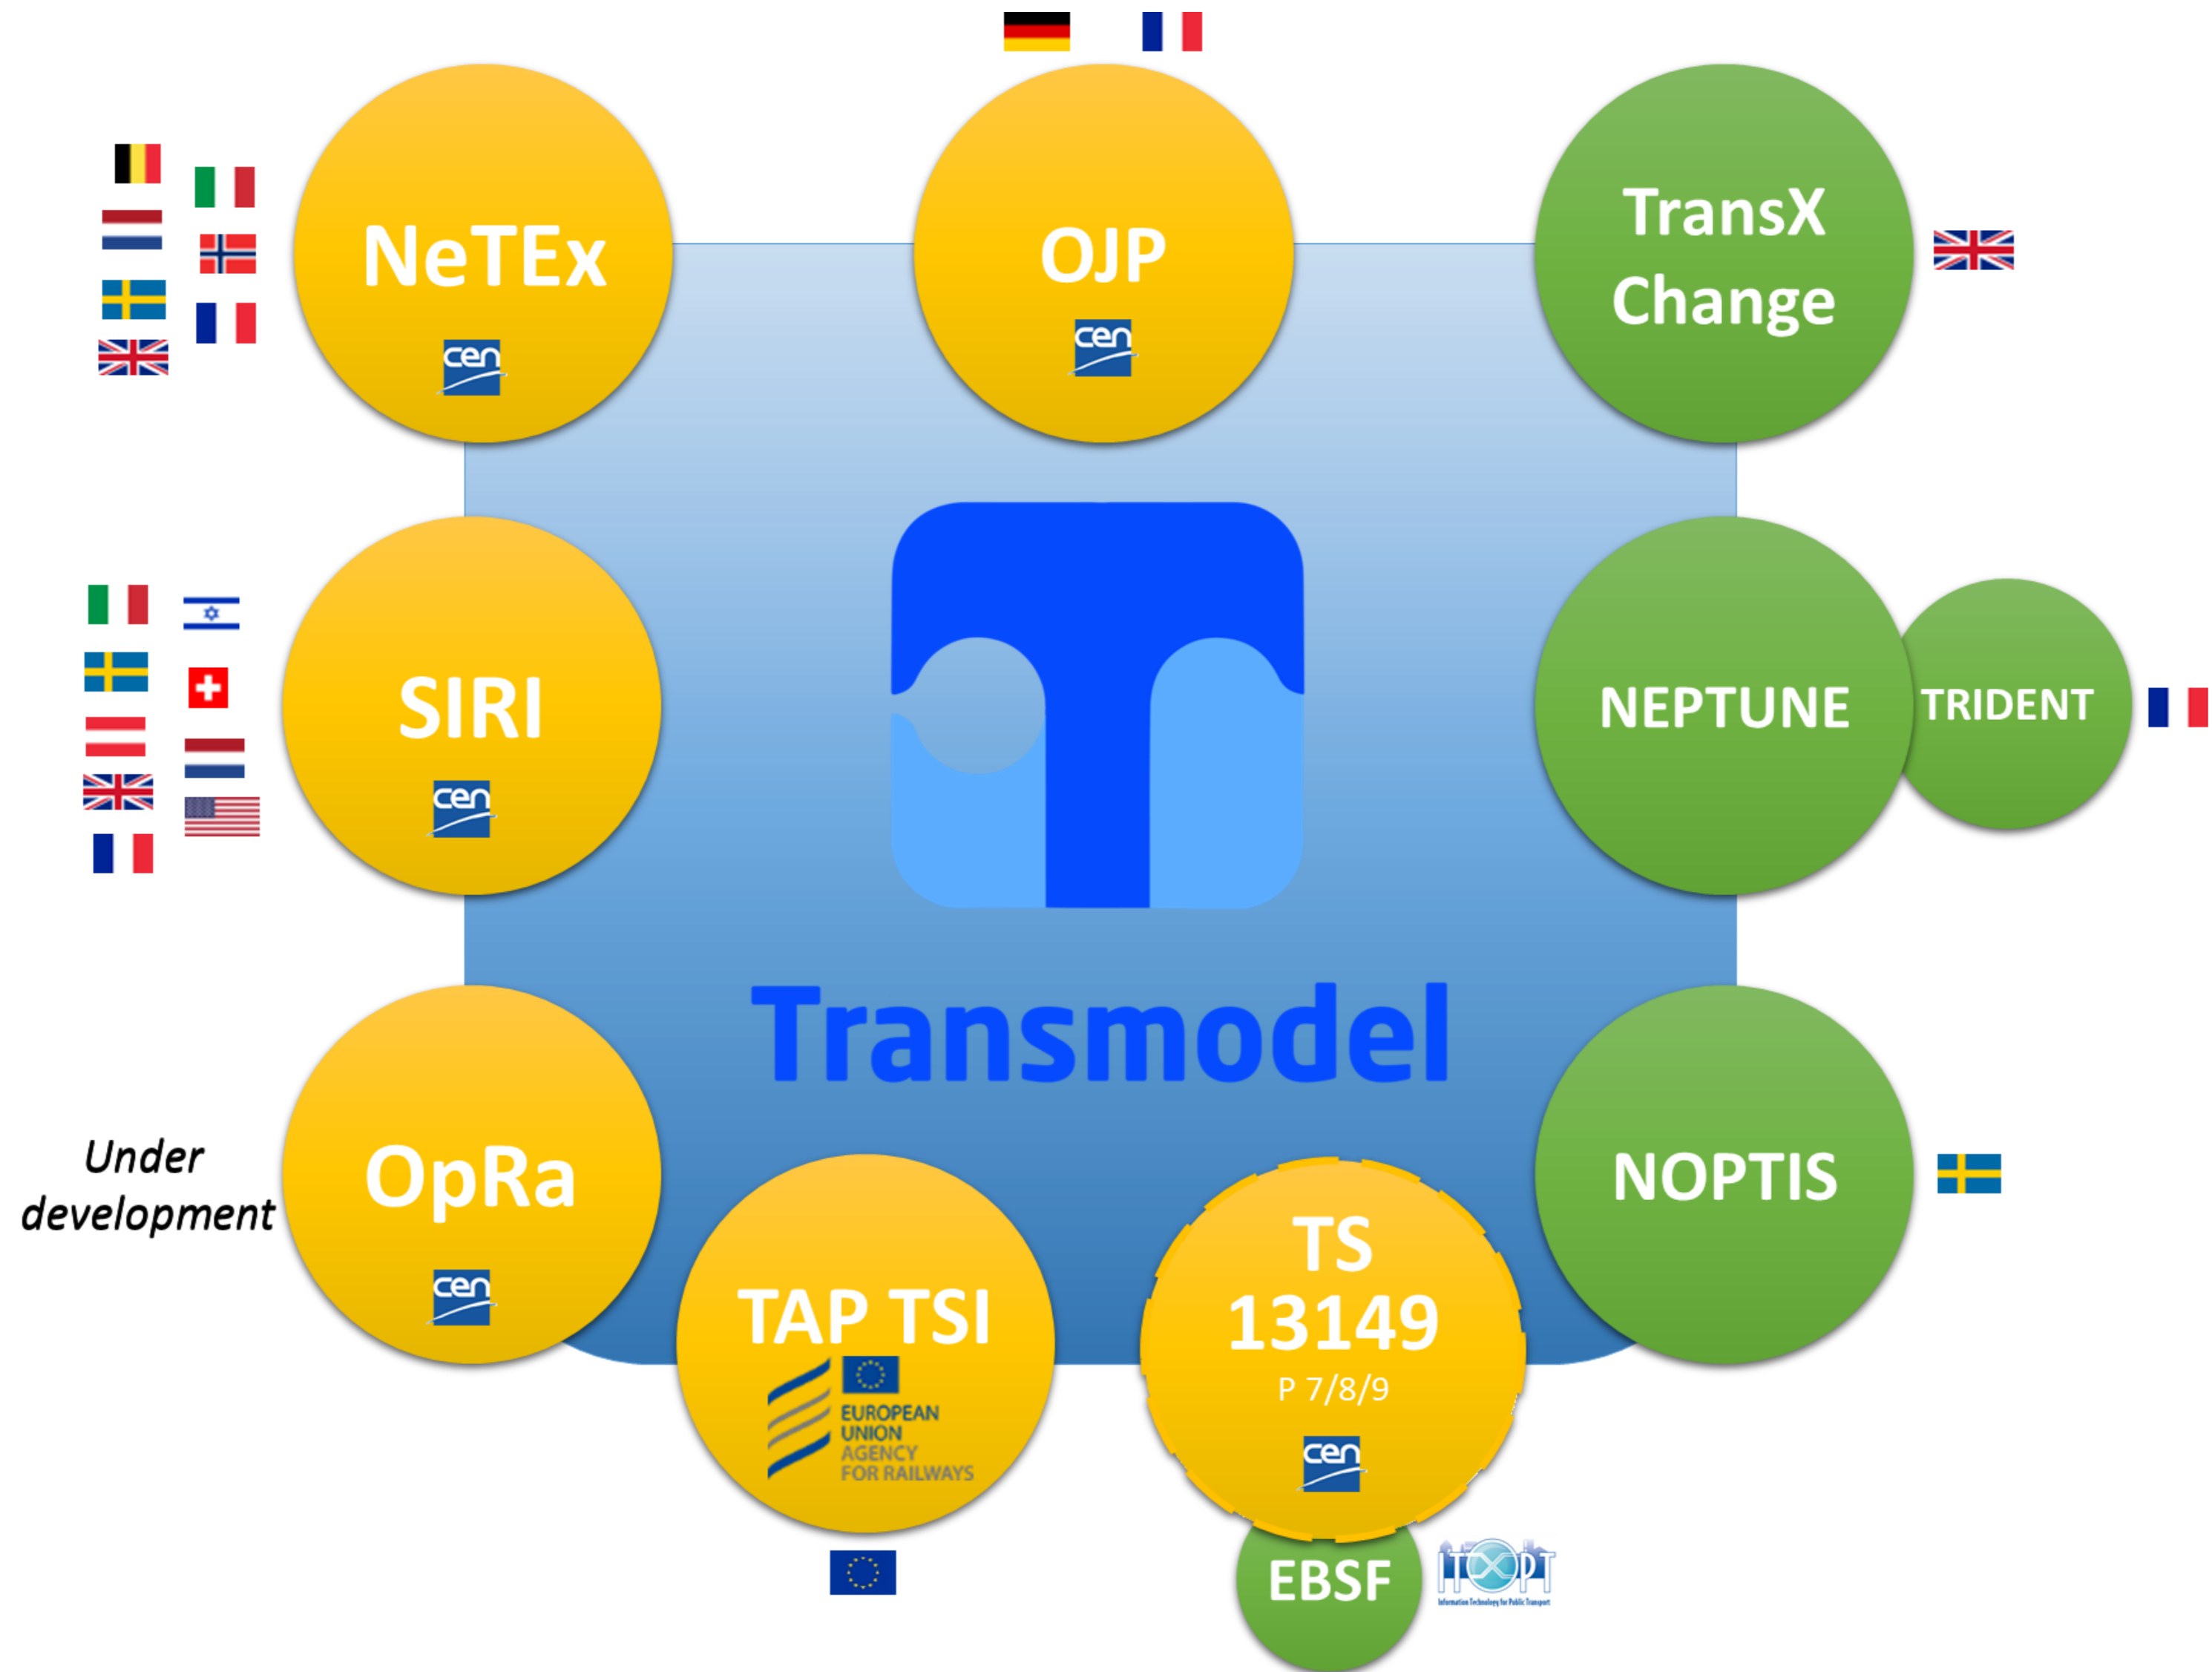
NeTEx
cen

OJP
cen

TransX Change

SIRI
cen

NEPTUNE

TRIDENT

Transmodel

Under development

OpRa
cen

TAP TSI
EUROPEAN UNION AGENCY FOR RAILWAYS

TS 13149
P 7/8/9
cen

NOPTIS

EBSF

ITxPT
Information Technology for Public Transport